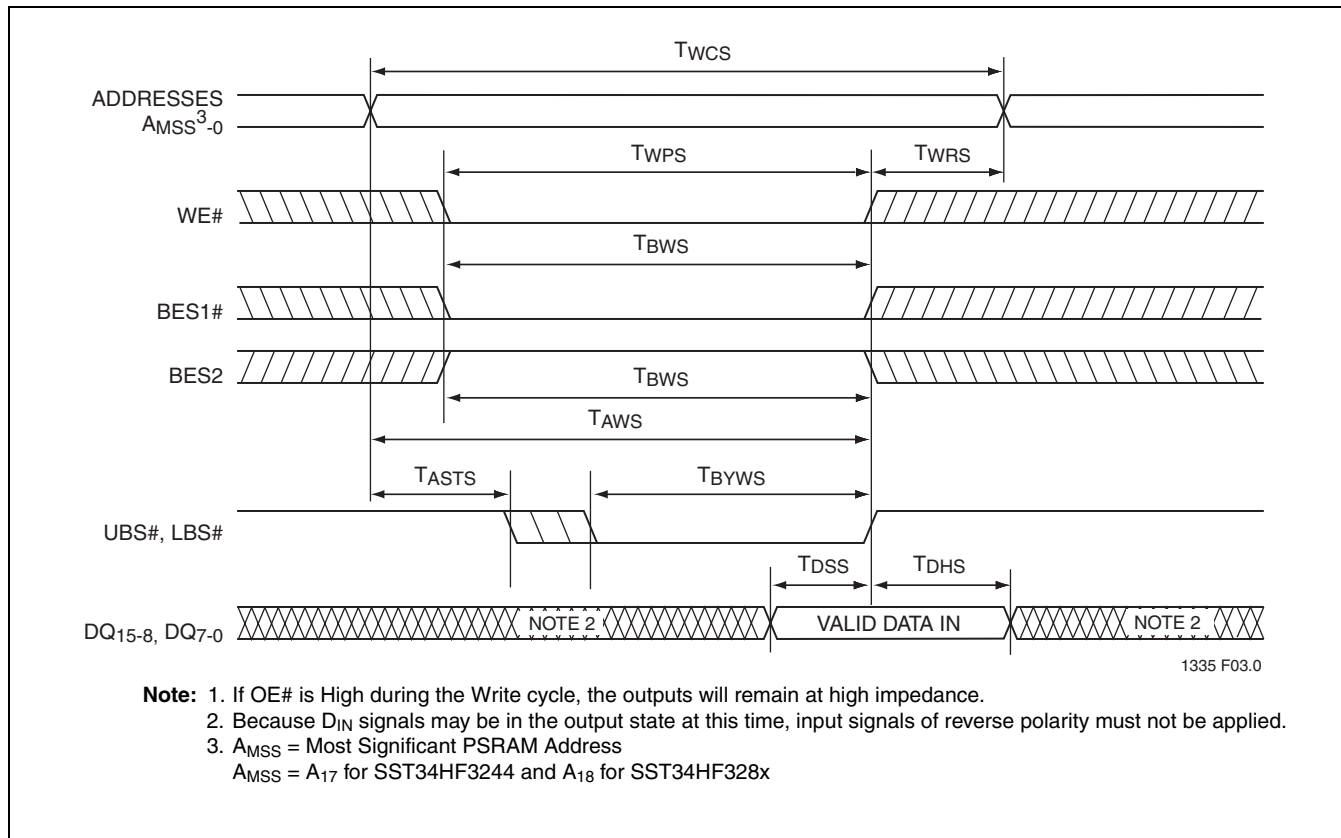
TWCS

ADDRESSES
$A_{MSS}{}^{3}$-0

TWPS

TWRS

WE#

TBWS

BES1#

BES2

TBWS

TAWS

TASTS

TBYWS

UBS#, LBS#

TDSS

TDHS

$DQ_{15-8}$, $DQ_{7-0}$

NOTE 2

VALID DATA IN

NOTE 2

1335 F03.0

**Note:** 1. If OE# is High during the Write cycle, the outputs will remain at high impedance.
2. Because $D_{IN}$ signals may be in the output state at this time, input signals of reverse polarity must not be applied.
3. $A_{MSS}$ = Most Significant PSRAM Address
$A_{MSS}$ = $A_{17}$ for SST34HF3244 and $A_{18}$ for SST34HF328x